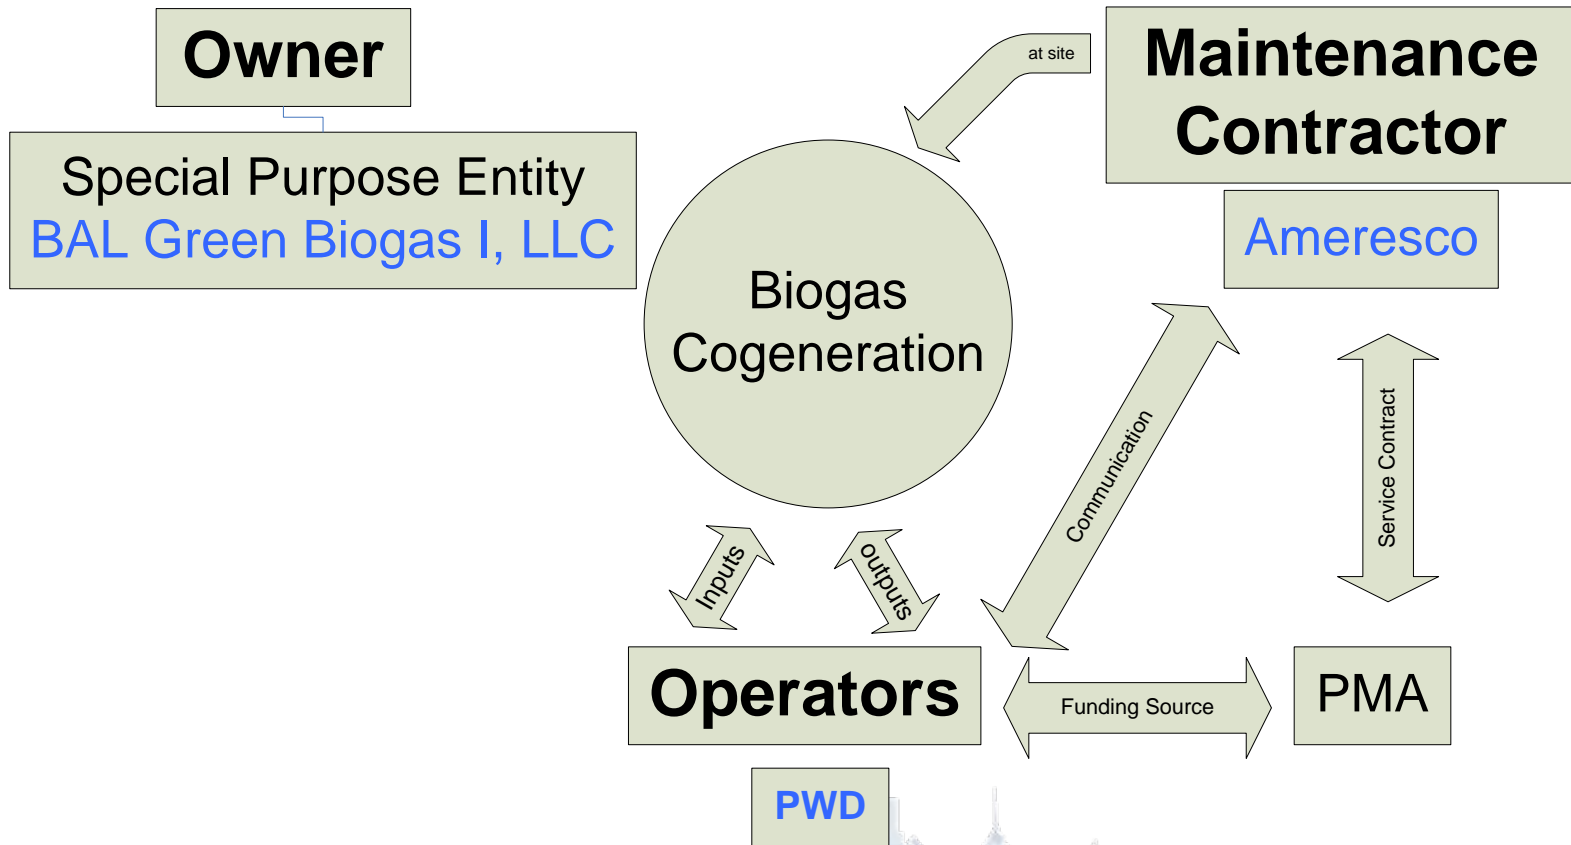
Owner

Special Purpose Entity
BAL Green Biogas I, LLC

at site

Maintenance Contractor

Ameresco

Biogas Cogeneration

Communication

Service Contract

Inputs

outputs

Operators

Funding Source

PMA

PWD